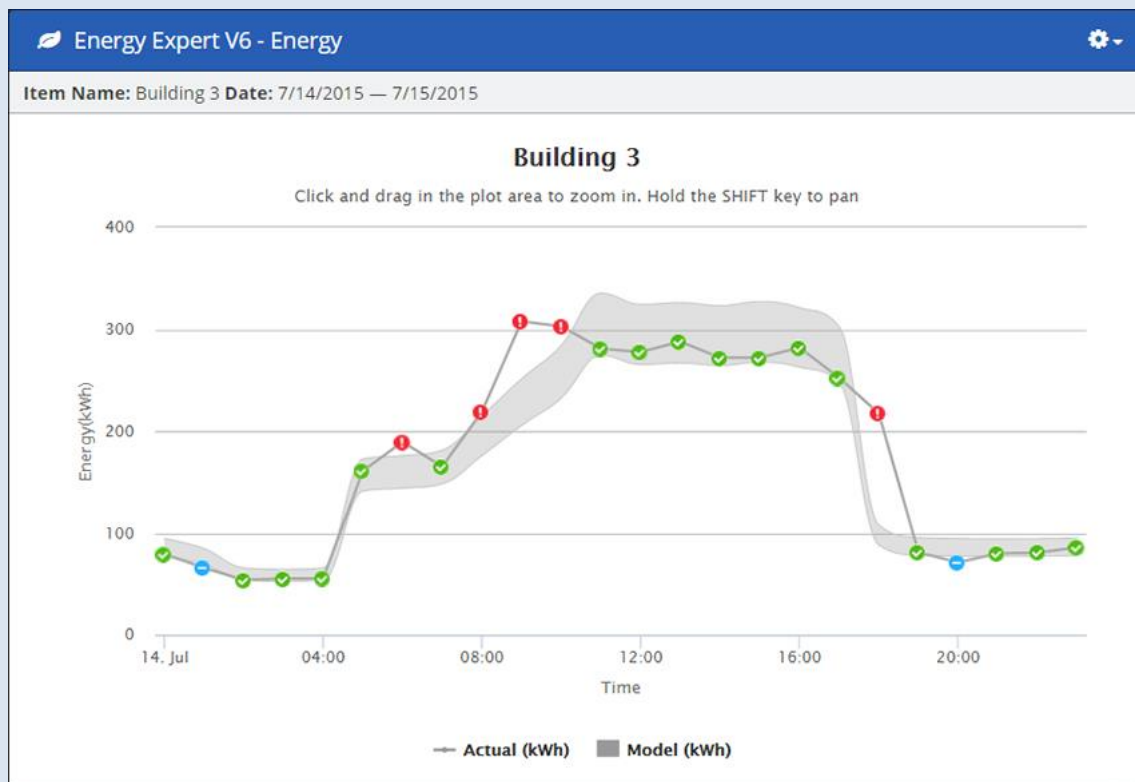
Energy Expert V6 - Energy

Item Name: Building 3 Date: 7/14/2015 — 7/15/2015

Building 3

Click and drag in the plot area to zoom in. Hold the SHIFT key to pan

400
300
200
100
0

Energy(kWh)

14. Jul
04:00
08:00
12:00
16:00
20:00

Time

Actual (kWh) Model (kWh)